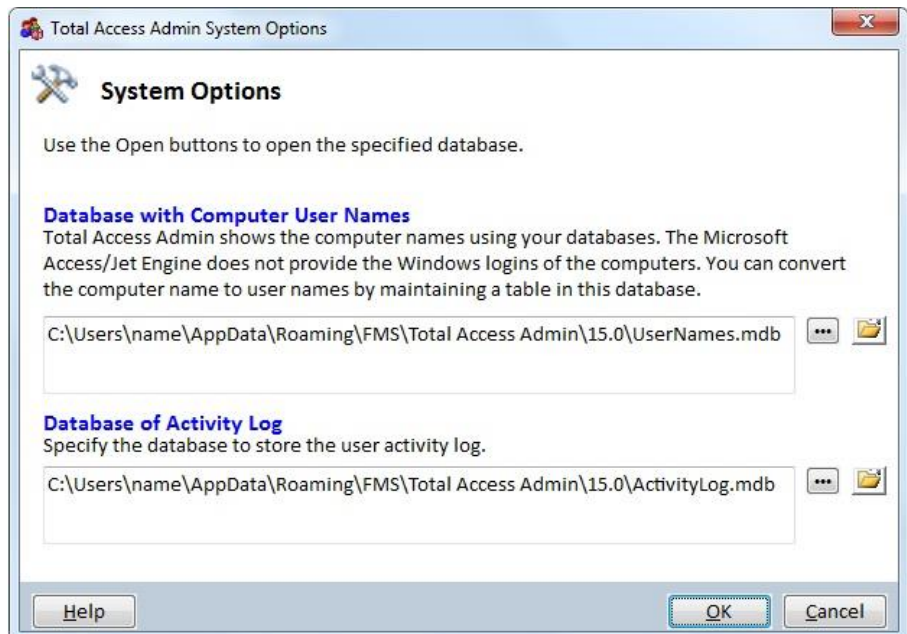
Total Access Admin System Options

System Options

Use the Open buttons to open the specified database.

Database with Computer User Names
Total Access Admin shows the computer names using your databases. The Microsoft Access/Jet Engine does not provide the Windows logins of the computers. You can convert the computer name to user names by maintaining a table in this database.

C:\Users\name\AppData\Roaming\FMS\Total Access Admin\15.0\UserNames.mdb

Database of Activity Log
Specify the database to store the user activity log.

C:\Users\name\AppData\Roaming\FMS\Total Access Admin\15.0\ActivityLog.mdb

Help

OK

Cancel